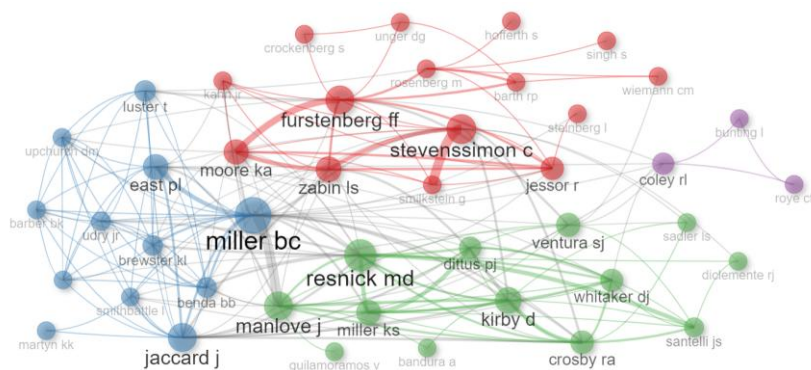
crockenberg s
unger dg
hofferth s
singh s
rosenberg m
barth rp
wiemann cm
kahn jr
luster t
furstenberg ff
steinberg l
bunting l
upchurch dm
stevenssimon c
moore ka
coley rl
zabin ls
jessor r
east pl
smilkstein g
roye c
barber bk
udry jr
ventura sj
sadler ls
miller bc
brewster kl
dittus pj
resnick md
diclemente rj
whitaker dj
benda bb
smithbattle l
manlove j
kirby d
miller ks
martyn kk
santelli js
jaccard j
guilamoramos v
bandura a
crosby ra